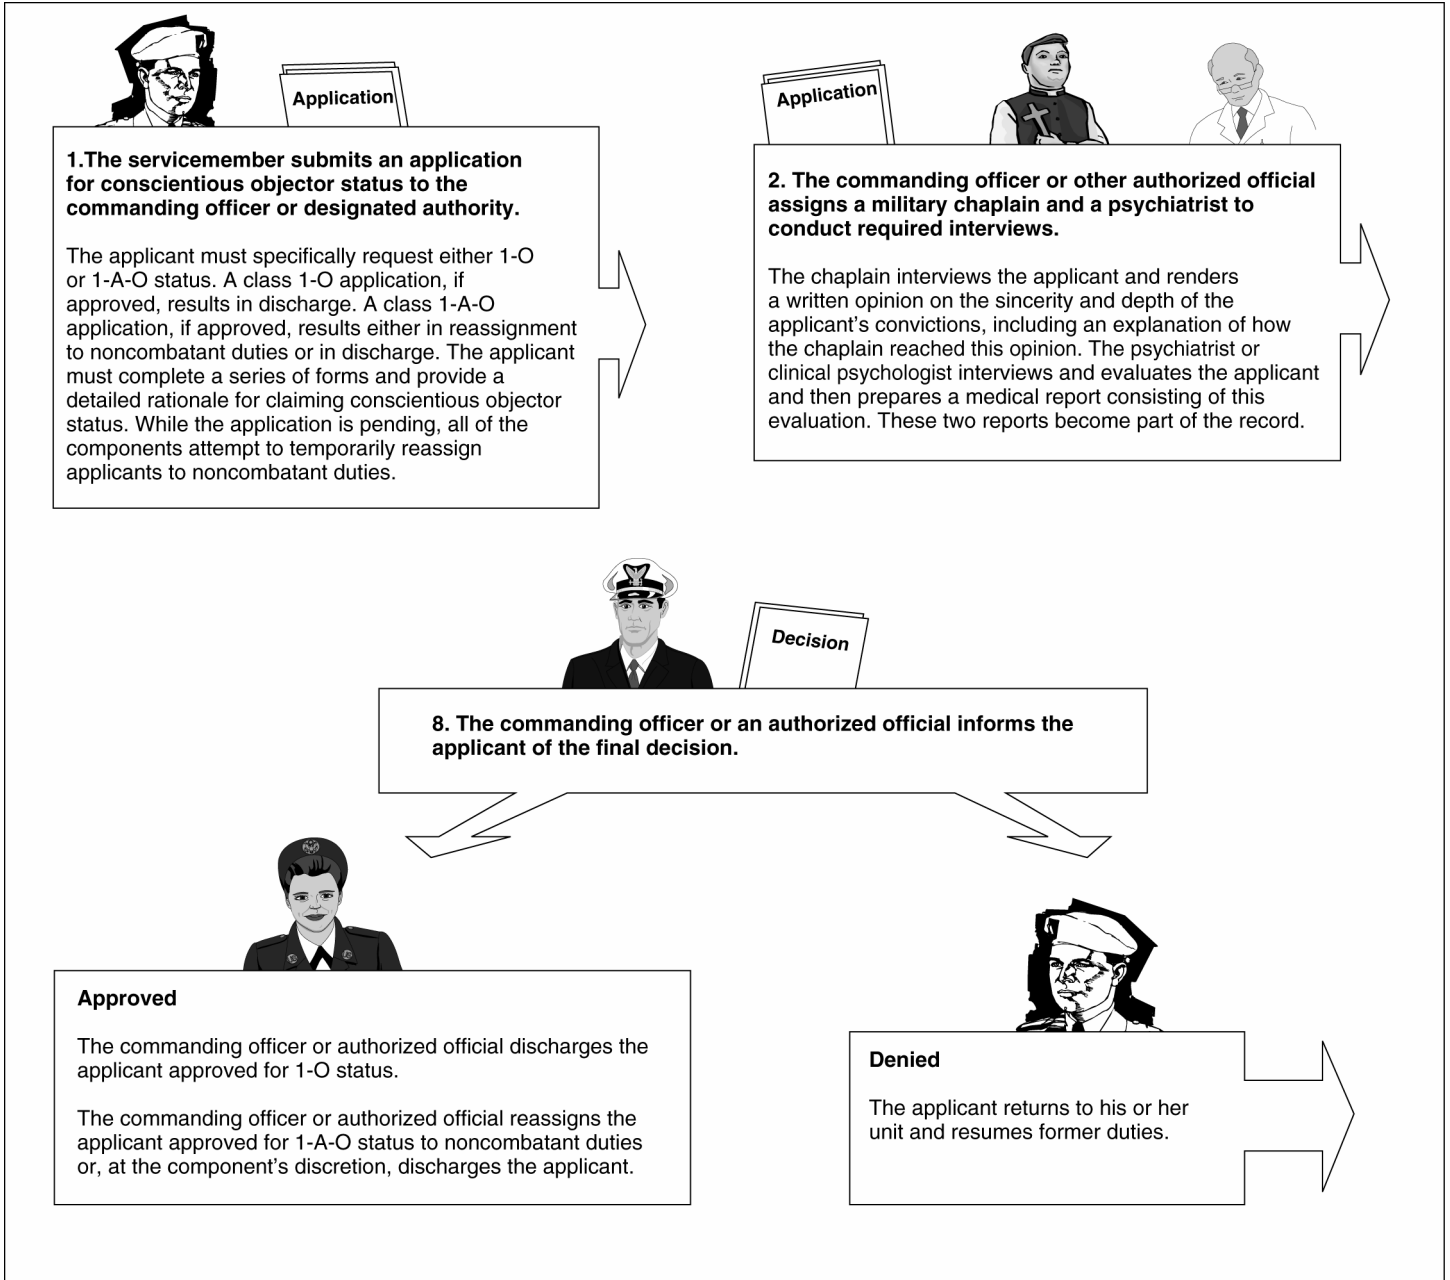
Application

1.The servicemember submits an application for conscientious objector status to the commanding officer or designated authority.

The applicant must specifically request either 1-O or 1-A-O status. A class 1-O application, if approved, results in discharge. A class 1-A-O application, if approved, results either in reassignment to noncombatant duties or in discharge. The applicant must complete a series of forms and provide a detailed rationale for claiming conscientious objector status. While the application is pending, all of the components attempt to temporarily reassign applicants to noncombatant duties.

Application

2. The commanding officer or other authorized official assigns a military chaplain and a psychiatrist to conduct required interviews.

The chaplain interviews the applicant and renders a written opinion on the sincerity and depth of the applicant's convictions, including an explanation of how the chaplain reached this opinion. The psychiatrist or clinical psychologist interviews and evaluates the applicant and then prepares a medical report consisting of this evaluation. These two reports become part of the record.

Decision

8. The commanding officer or an authorized official informs the applicant of the final decision.

Approved

The commanding officer or authorized official discharges the applicant approved for 1-O status.

The commanding officer or authorized official reassigns the applicant approved for 1-A-O status to noncombatant duties or, at the component's discretion, discharges the applicant.

Denied

The applicant returns to his or her unit and resumes former duties.